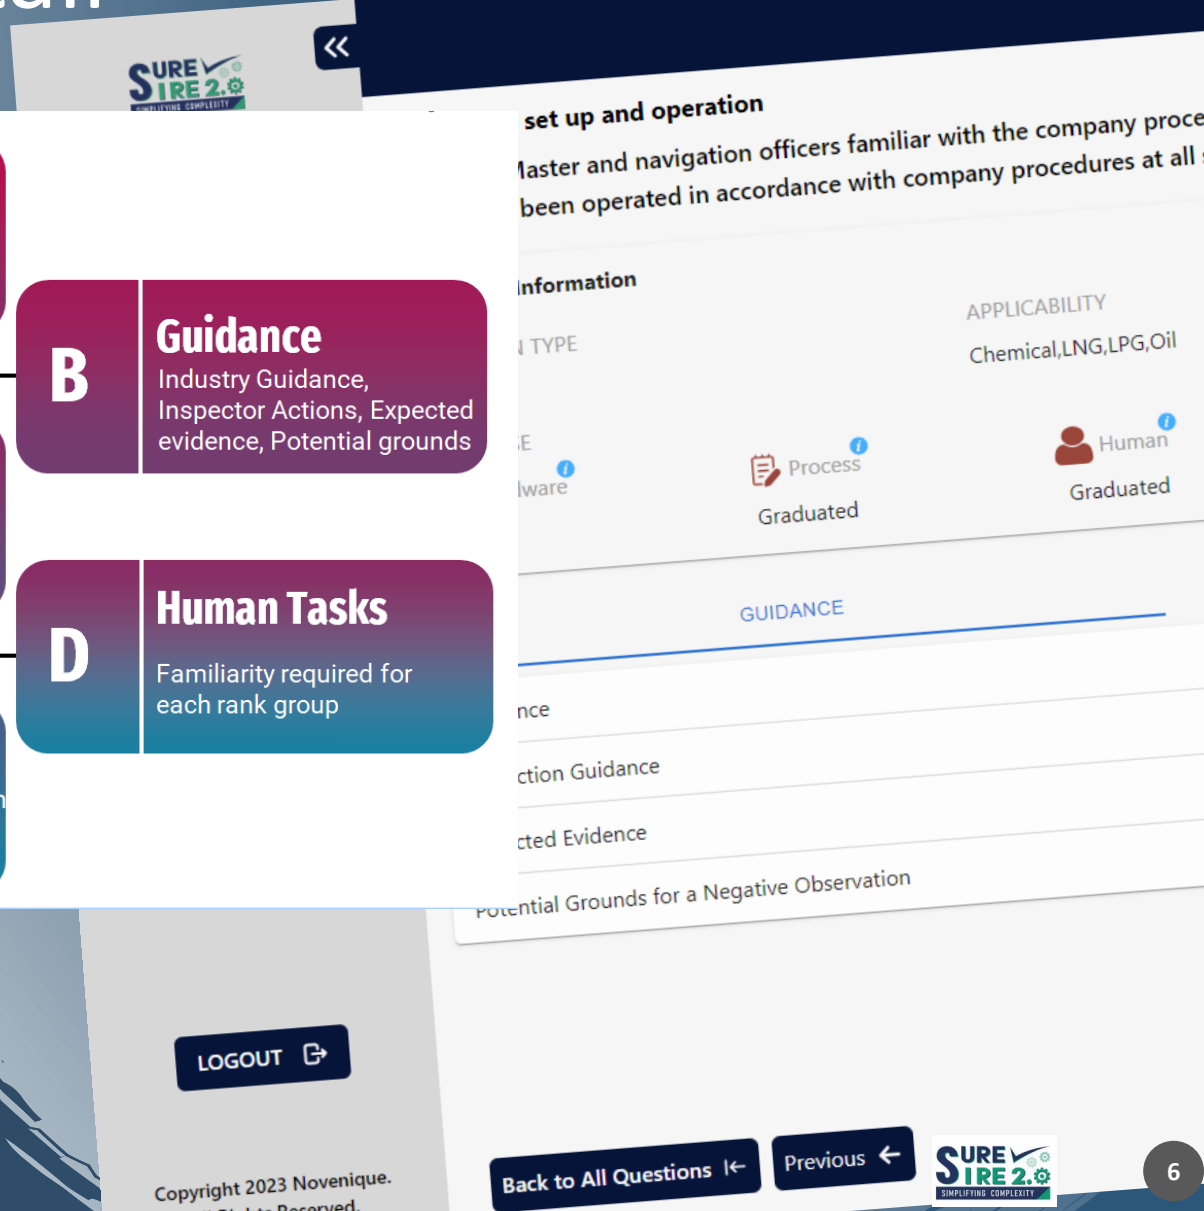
SURE SIRE 2.0
SIMPLIFYING COMPLEXITY

set up and operation
Master and navigation officers familiar with the company proce
been operated in accordance with company procedures at all

Information
TYPE
APPLICABILITY
Chemical,LNG,LPG,Oil

E
lware
Process
Graduated
Human
Graduated

B
Guidance
Industry Guidance, Inspector Actions, Expected evidence, Potential grounds

D
Human Tasks
Familiarity required for each rank group

GUIDANCE
nce
ction Guidance
cted Evidence
Potential Grounds for a Negative Observation

LOGOUT

Copyright 2023 Novenique.

Back to All Questions
Previous

SURE SIRE 2.0
SIMPLIFYING COMPLEXITY

6